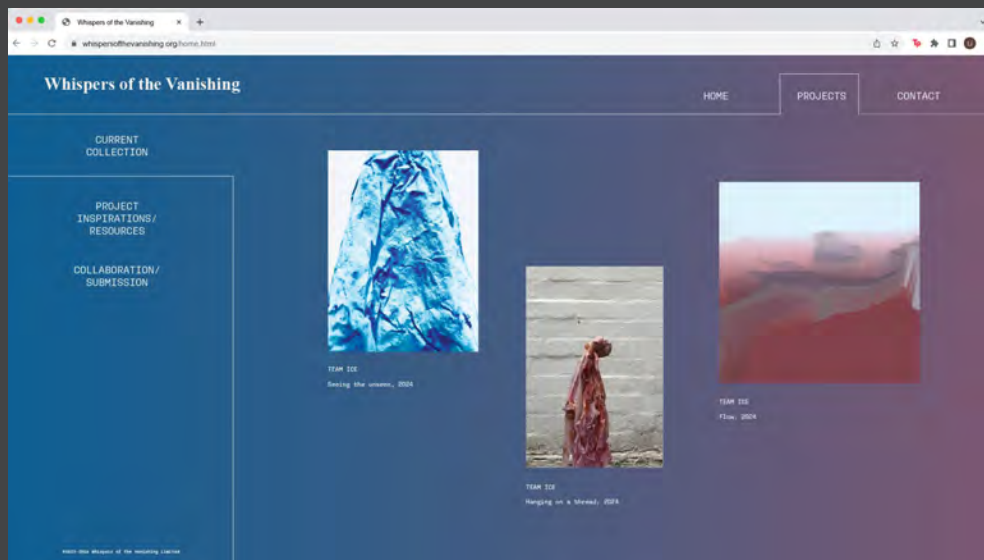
Whispers of the Vanishing ×
+
whispersofthevanishing.org/home.html

Whispers of the Vanishing

HOME
PROJECTS
CONTACT

CURRENT COLLECTION

PROJECT INSPIRATIONS/ RESOURCES

COLLABORATION/ SUBMISSION

TEAM ICE
Seeing the unseen, 2024

TEAM ICE
Hanging on a thread, 2024

TEAM ICE
Flow, 2024

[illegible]